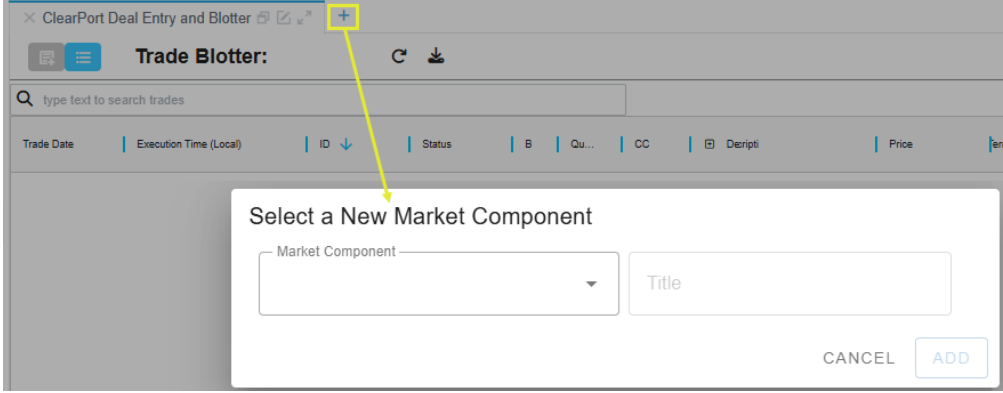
× ClearPort Deal Entry and Blotter +

Trade Blotter:

type text to search trades

| Trade Date | Execution Time (Local) | ID ↓ | Status | B | Qu... | CC | ⊞ Deripti | Price | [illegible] |
|---|---|---|---|---|---|---|---|---|---|

Select a New Market Component

Market Component

Title

CANCEL ADD